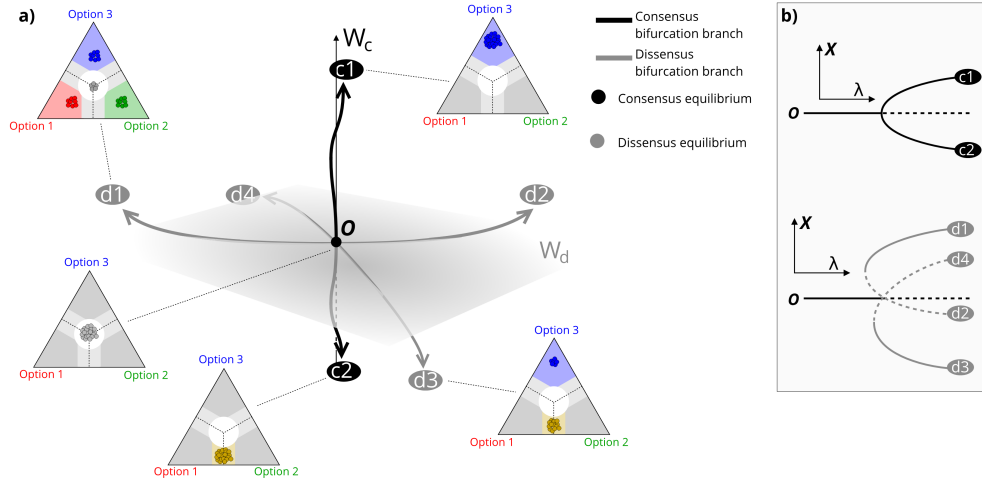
a)

Option 3
Option 1
Option 2

$W_c$
c1
Option 3
Option 1
Option 2

Consensus bifurcation branch
Dissensus bifurcation branch
Consensus equilibrium
Dissensus equilibrium

d1
d4
o
d2
$W_d$

Option 3
Option 1
Option 2

Option 3
Option 1
Option 2
c2
d3
Option 3
Option 1
Option 2

b)
$X$
$\lambda$
o
c1
c2

$X$
$\lambda$
o
d1
d4
d2
d3